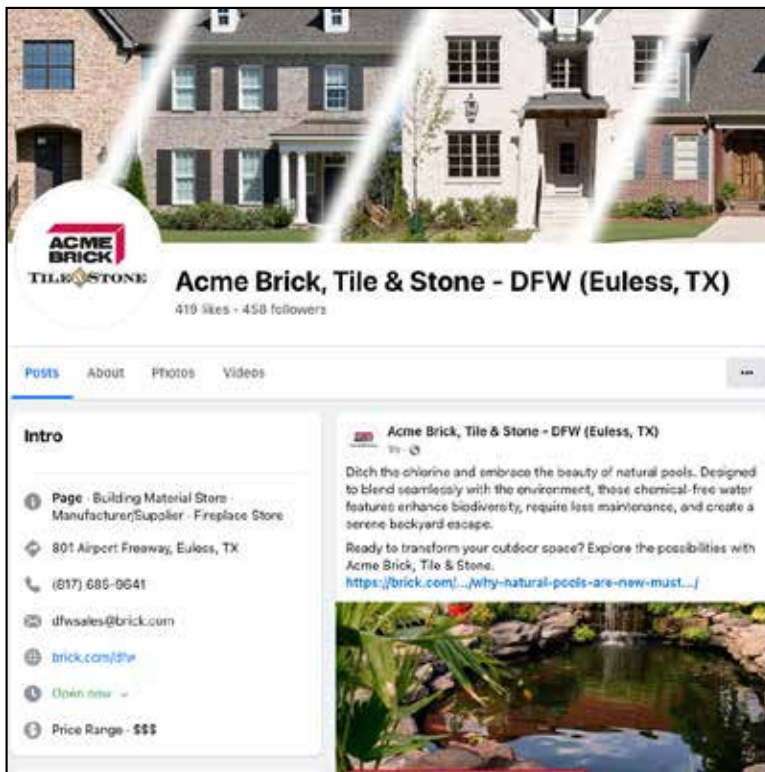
ACME BRICK
TILE & STONE

Acme Brick, Tile & Stone - DFW (Euless, TX)

419 likes • 458 followers

Posts About Photos Videos

···

Intro

Page · Building Material Store · Manufacturer/Supplier · Fireplace Store

801 Airport Freeway, Euless, TX

(817) 685-9641

dfwsales@brick.com

brick.com/dfw

Open now

Price Range · $$$

Acme Brick, Tile & Stone - DFW (Euless, TX)

1h ·

Ditch the chlorine and embrace the beauty of natural pools. Designed to blend seamlessly with the environment, these chemical-free water features enhance biodiversity, require less maintenance, and create a serene backyard escape.

Ready to transform your outdoor space? Explore the possibilities with Acme Brick, Tile & Stone.
https://brick.com/.../why-natural-pools-are-new-must.../